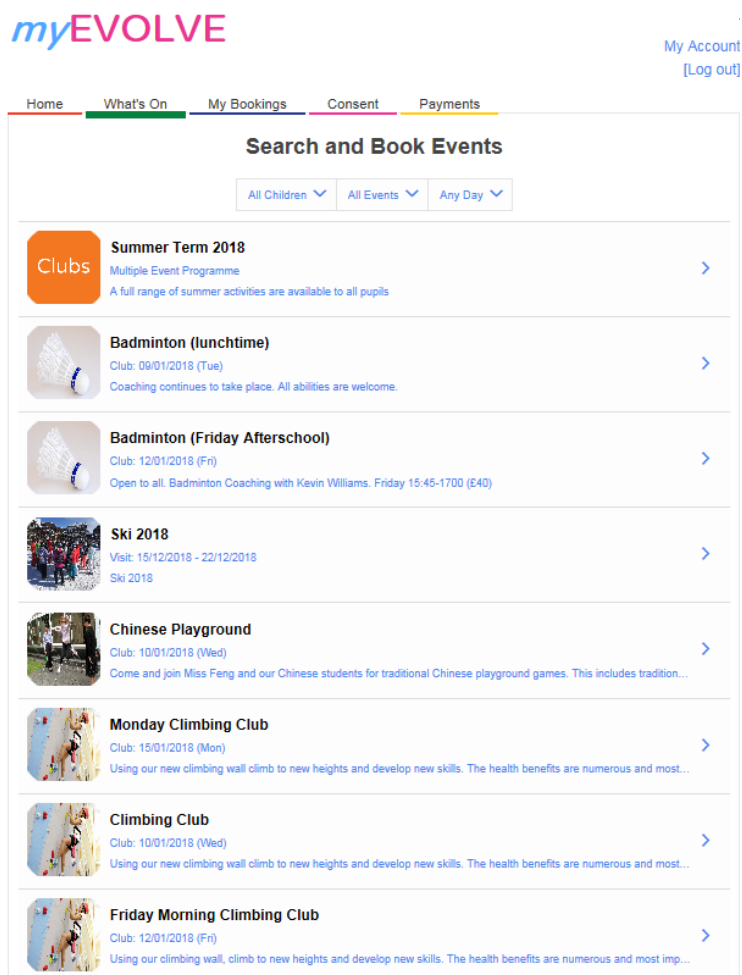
myEVOLVE

My Account
[Log out]

Home What's On My Bookings Consent Payments

Search and Book Events

All Children All Events Any Day

Clubs
Summer Term 2018
Multiple Event Programme
A full range of summer activities are available to all pupils

Badminton (lunchtime)
Club: 09/01/2018 (Tue)
Coaching continues to take place. All abilities are welcome.

Badminton (Friday Afterschool)
Club: 12/01/2018 (Fri)
Open to all. Badminton Coaching with Kevin Williams. Friday 15:45-1700 (£40)

Ski 2018
Visit: 15/12/2018 - 22/12/2018
Ski 2018

Chinese Playground
Club: 10/01/2018 (Wed)
Come and join Miss Feng and our Chinese students for traditional Chinese playground games. This includes tradition...

Monday Climbing Club
Club: 15/01/2018 (Mon)
Using our new climbing wall climb to new heights and develop new skills. The health benefits are numerous and most...

Climbing Club
Club: 10/01/2018 (Wed)
Using our new climbing wall climb to new heights and develop new skills. The health benefits are numerous and most...

Friday Morning Climbing Club
Club: 12/01/2018 (Fri)
Using our climbing wall, climb to new heights and develop new skills. The health benefits are numerous and most imp...